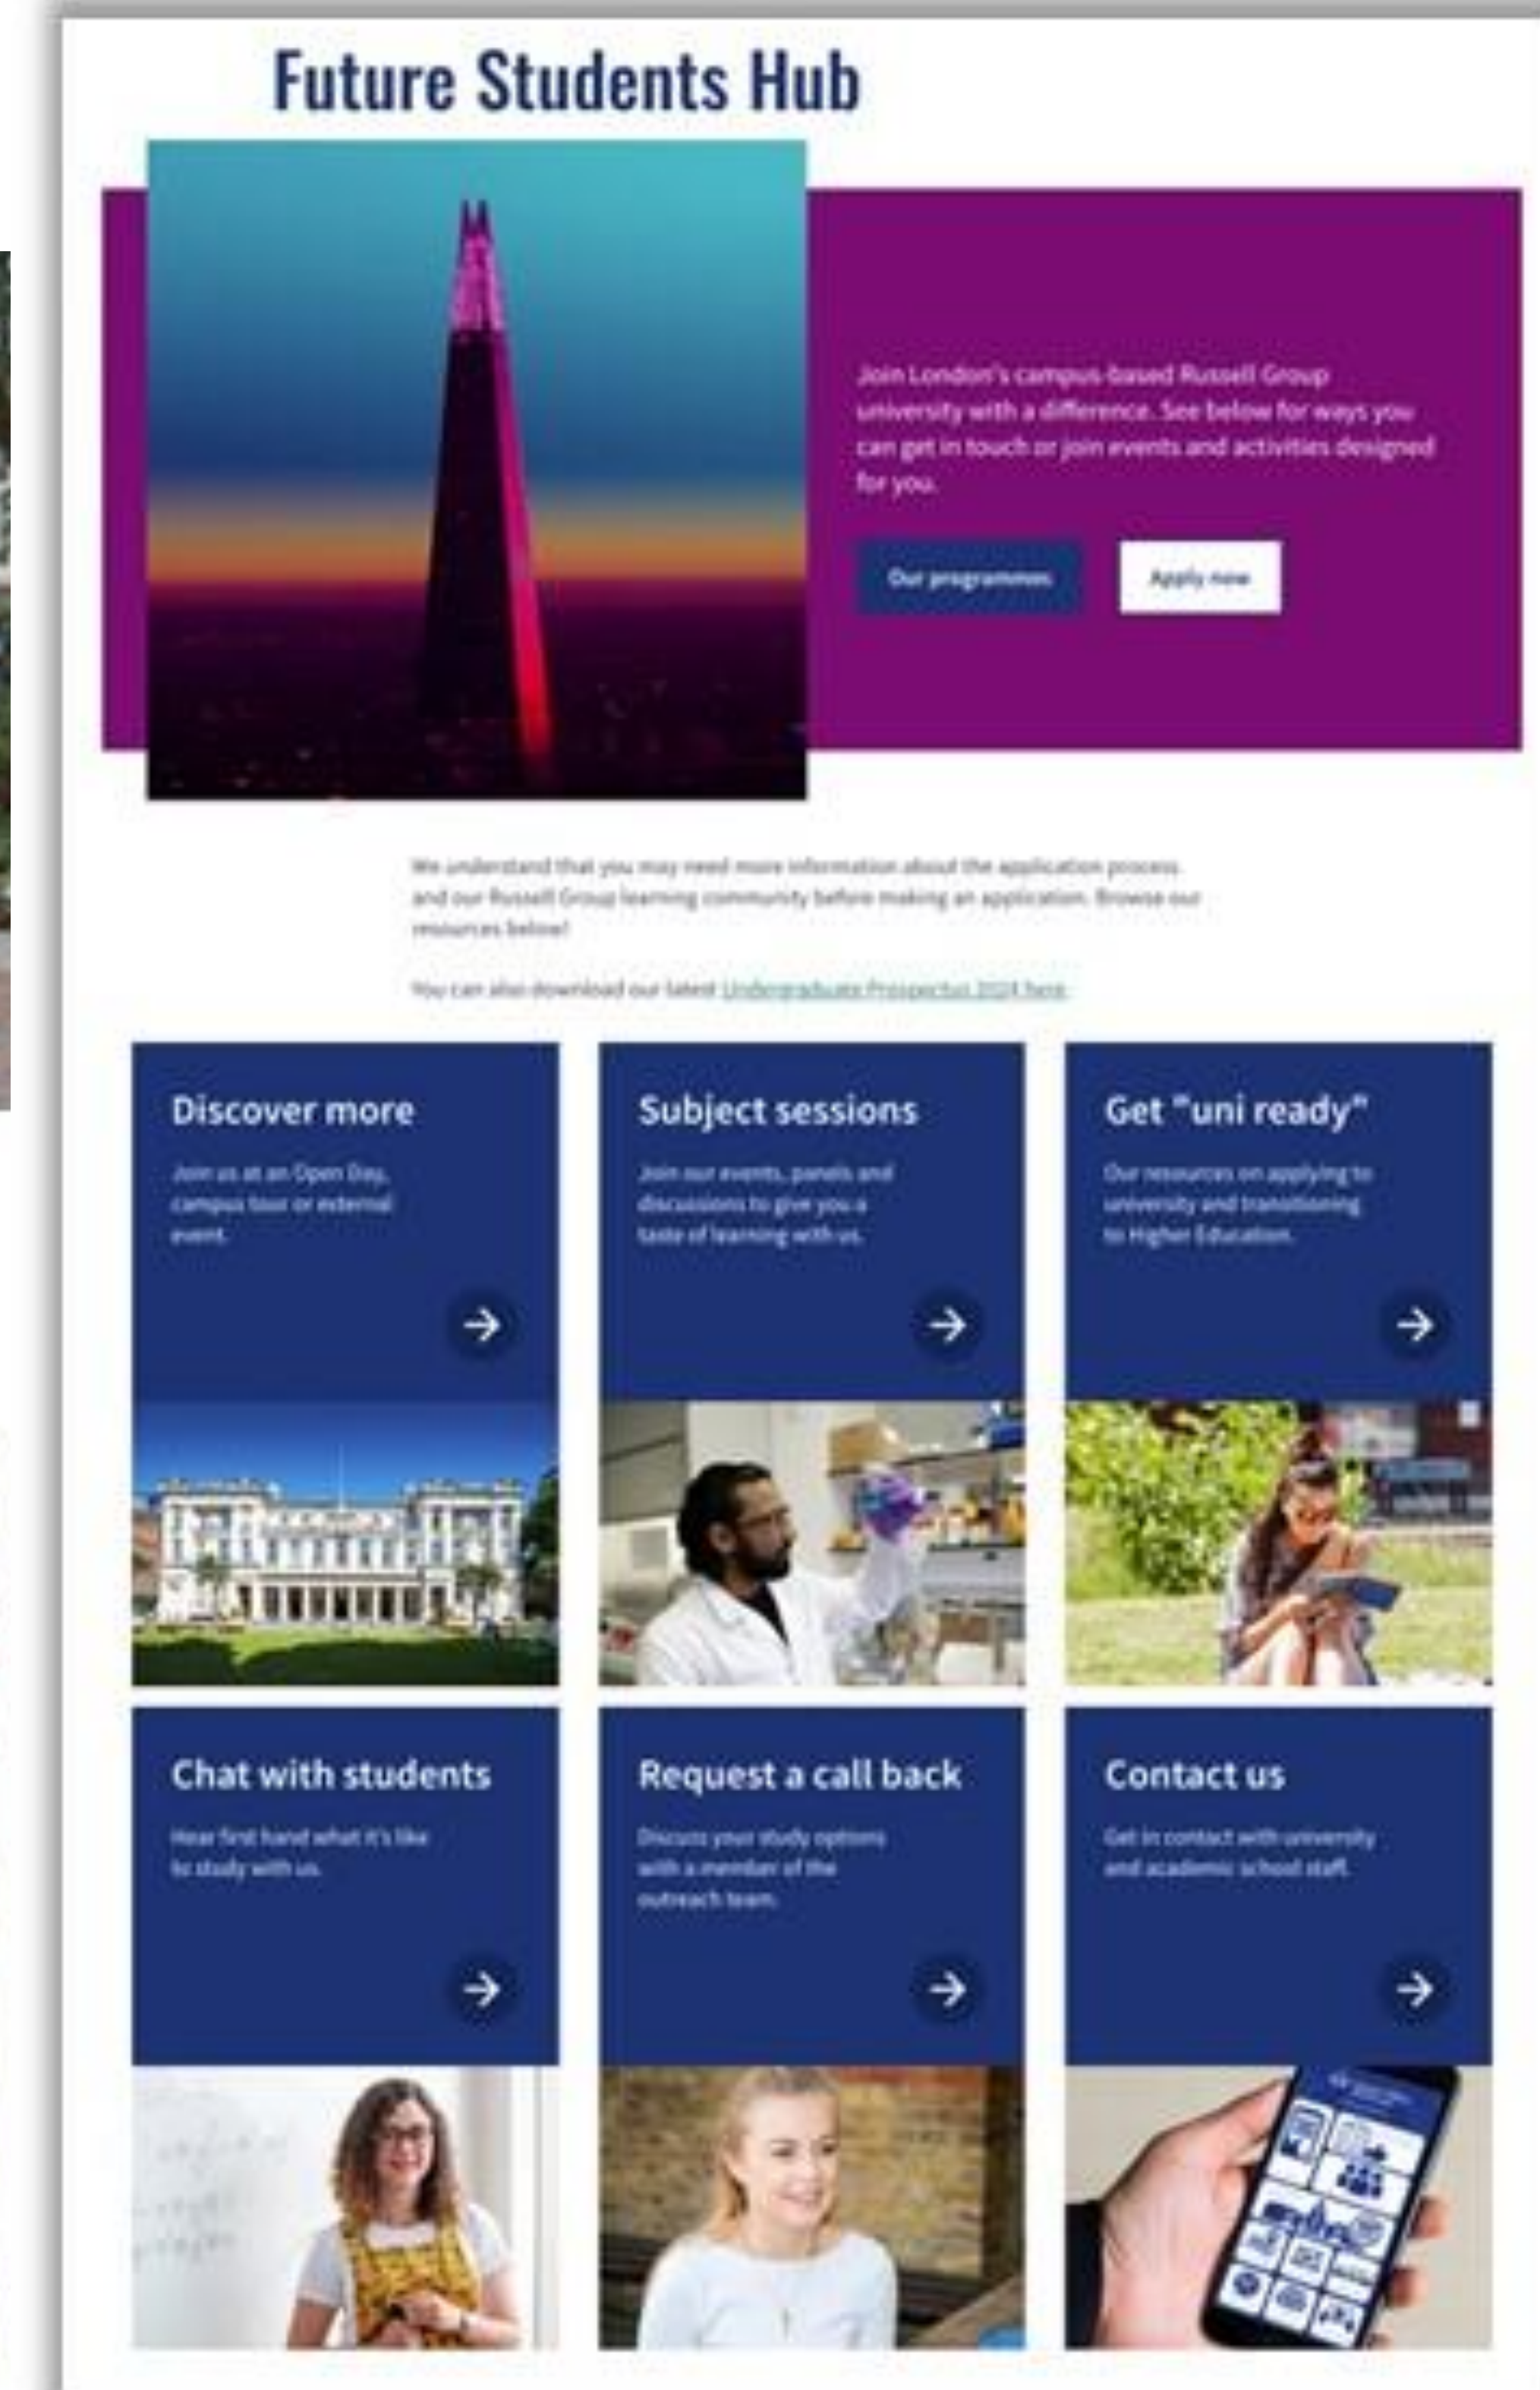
Future Students Hub

Join London's campus-based Russell Group university with a difference. See below for ways you can get in touch or join events and activities designed for you.

Our programmes

Apply now

We understand that you may need more information about the application process and our Russell Group learning community before making an application. Browse our resources below!

You can also download our latest Undergraduate Prospectus 2024 here.

Discover more

Join us at an Open Day, campus tour or external event.

Subject sessions

Join our events, panels and discussions to give you a taste of learning with us.

Get "uni ready"

Our resources on applying to university and transitioning to Higher Education.

Chat with students

Hear first hand what it's like to study with us.

Request a call back

Discuss your study options with a member of the outreach team.

Contact us

Get in contact with university and academic school staff.